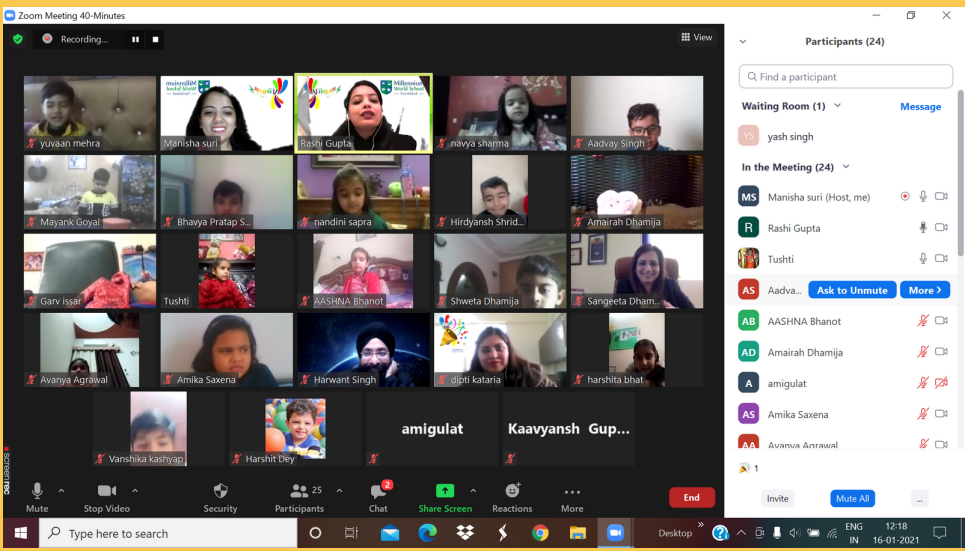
Zoom Meeting 40-Minutes

Recording...

View

yuvaan mehra
Manisha suri
Rashi Gupta
navya sharma
Aadvay Singh
Mayank Goyal
Bhavya Pratap S...
nandini sapra
Hirdyansh Shrid...
Amairah Dhamija
Garv issar
Tushti
AASHNA Bhanot
Shweta Dhamija
Sangeeta Dham...
Avanya Agrawal
Amika Saxena
Harwant Singh
dipti kataria
harshita bhat
Vanshika kashyap
Harshit Dey
amigulat
Kaavyansh Gup...

Participants (24)

Find a participant

Waiting Room (1)
Message
YS yash singh

In the Meeting (24)
MS Manisha suri (Host, me)
R Rashi Gupta
Tushti
AS Aadva... Ask to Unmute More
AB AASHNA Bhanot
AD Amairah Dhamija
A amigulat
AS Amika Saxena
AA Avanya Agrawal

1

Invite
Mute All
...

Mute
Stop Video
Security
25 Participants
2 Chat
Share Screen
Reactions
More
End

Type here to search
Desktop
ENG IN
12:18
16-01-2021